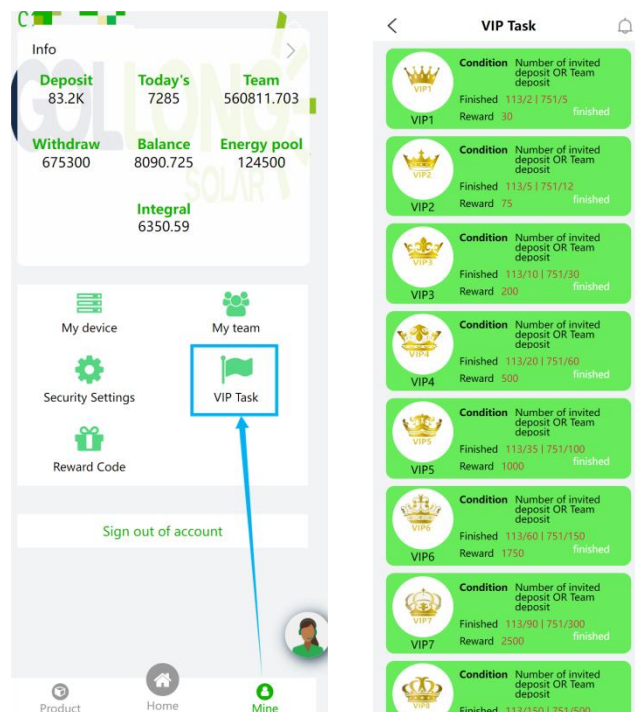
Info

Deposit
83.2K

Today's
7285

Team
560811.703

Withdraw
675300

Balance
8090.725

Energy pool
124500

Integral
6350.59

My device

My team

Security Settings

VIP Task

Reward Code

Sign out of account

Product

Home

Mine

VIP Task

VIP1
VIP1
Condition Number of invited deposit OR Team deposit
Finished 113/2 | 751/5
Reward 30
finished

VIP2
VIP2
Condition Number of invited deposit OR Team deposit
Finished 113/5 | 751/12
Reward 75
finished

VIP3
VIP3
Condition Number of invited deposit OR Team deposit
Finished 113/10 | 751/30
Reward 200
finished

VIP4
VIP4
Condition Number of invited deposit OR Team deposit
Finished 113/20 | 751/60
Reward 500
finished

VIP5
VIP5
Condition Number of invited deposit OR Team deposit
Finished 113/35 | 751/100
Reward 1000
finished

VIP6
VIP6
Condition Number of invited deposit OR Team deposit
Finished 113/60 | 751/150
Reward 1750
finished

VIP7
VIP7
Condition Number of invited deposit OR Team deposit
Finished 113/90 | 751/300
Reward 2500
finished

VIP8
Condition Number of invited deposit OR Team deposit
Finished 113/150 | 751/500